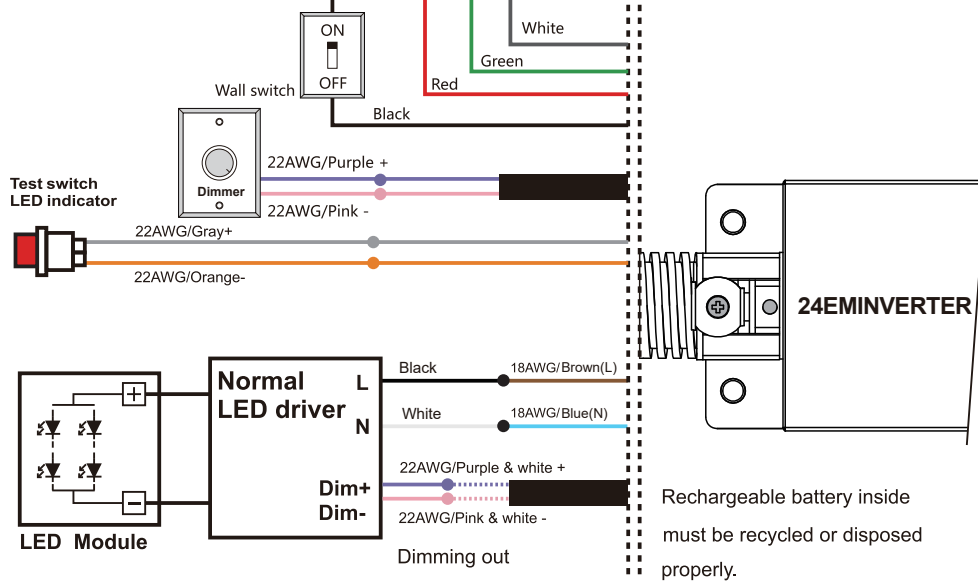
ON
OFF
Wall switch
White
Green
Red
Black
Dimmer
22AWG/Purple +
22AWG/Pink -
Test switch
LED indicator
22AWG/Gray+
22AWG/Orange-
24EMINVERTER
Normal
LED driver
L
N
Dim+
Dim-
+
−
LED Module
Black
White
18AWG/Brown(L)
18AWG/Blue(N)
22AWG/Purple & white +
22AWG/Pink & white -
Dimming out
Rechargeable battery inside must be recycled or disposed properly.